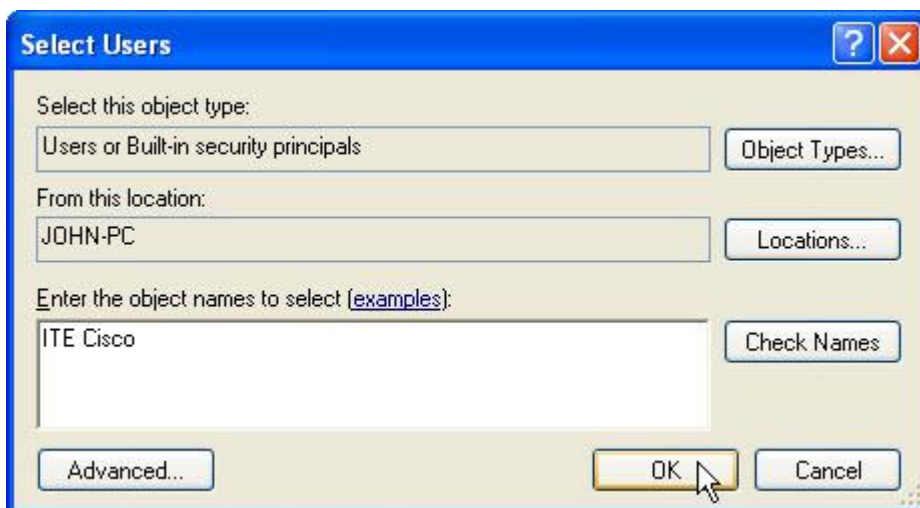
Select Users

Select this object type:

Users or Built-in security principals

Object Types...

From this location:

JOHN-PC

Locations...

Enter the object names to select (examples):

ITE Cisco

Check Names

Advanced...

OK

Cancel